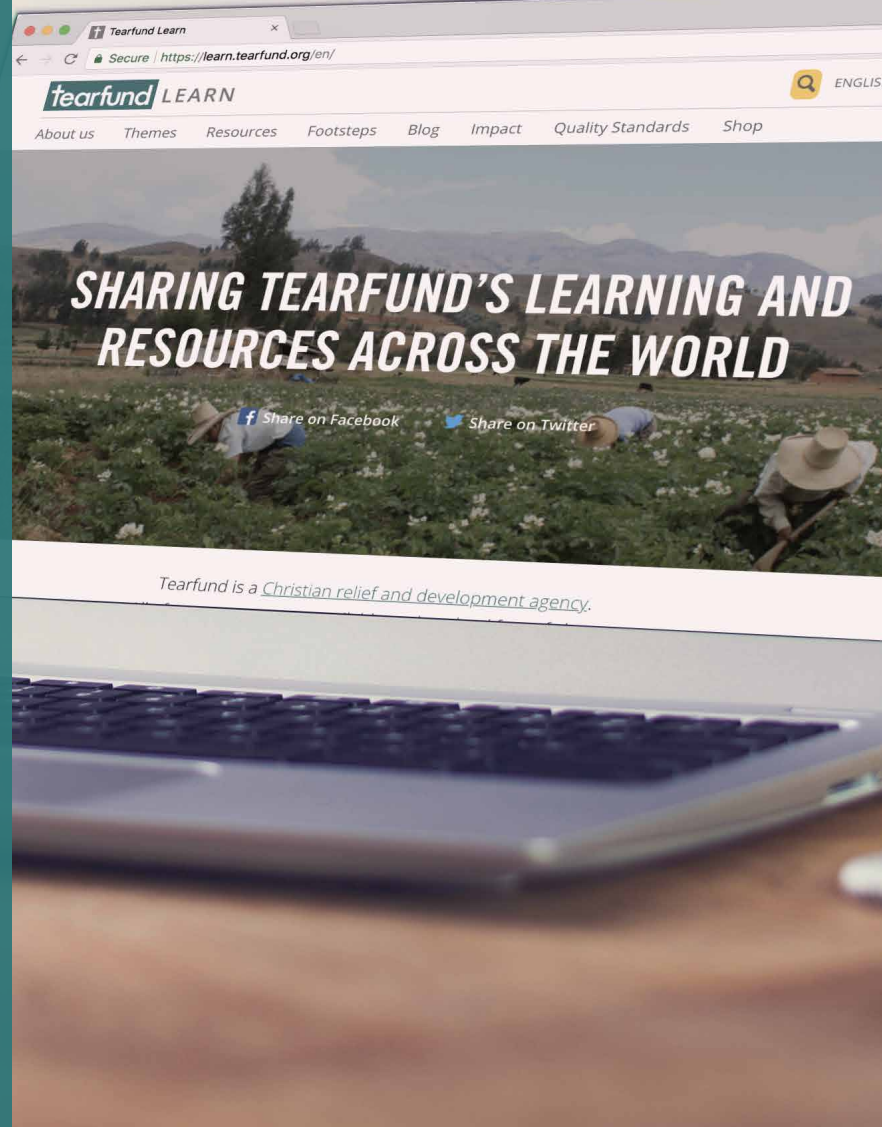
Tearfund Learn ×

Secure | https://learn.tearfund.org/en/

tearfund LEARN

ENGLIS

About us Themes Resources Footsteps Blog Impact Quality Standards Shop

SHARING TEARFUND'S LEARNING AND RESOURCES ACROSS THE WORLD

Share on Facebook Share on Twitter

Tearfund is a Christian relief and development agency.

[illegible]